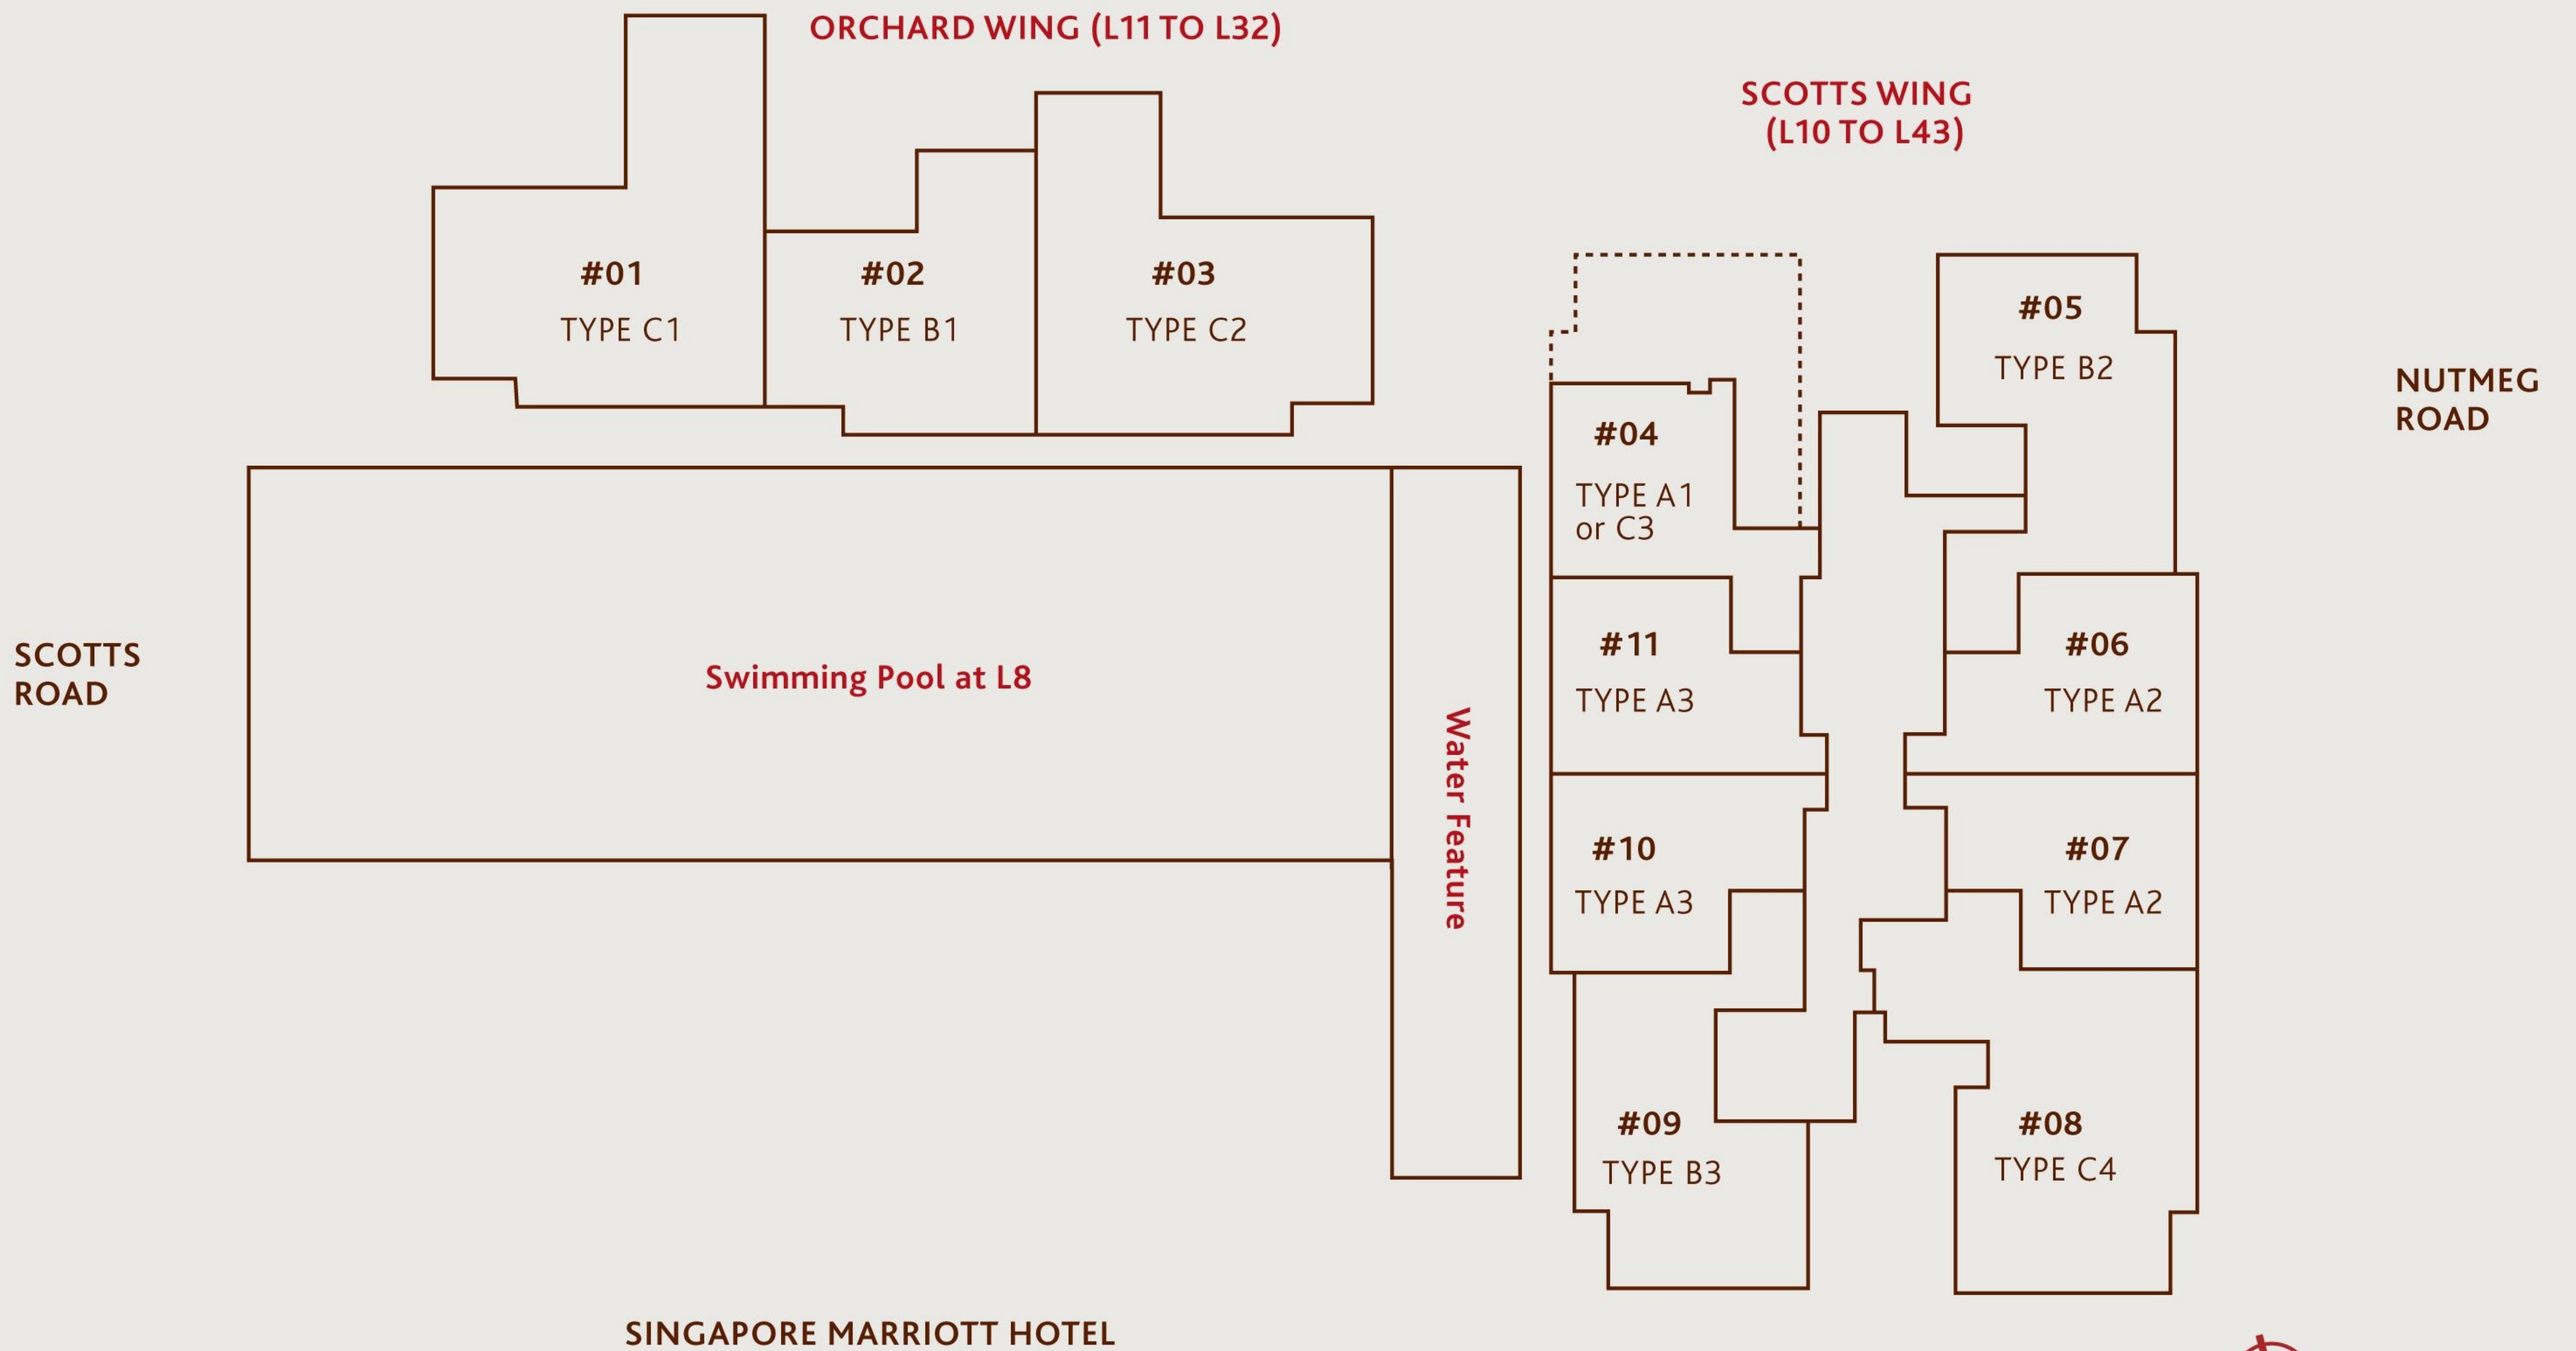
ORCHARD WING (L11 TO L32)

SCOTTS WING (L10 TO L43)

#01 TYPE C1

#02 TYPE B1

#03 TYPE C2

#05 TYPE B2

NUTMEG ROAD

#04 TYPE A1 or C3

#11 TYPE A3

#06 TYPE A2

SCOTTS ROAD

Swimming Pool at L8

Water Feature

#10 TYPE A3

#07 TYPE A2

#09 TYPE B3

#08 TYPE C4

SINGAPORE MARRIOTT HOTEL